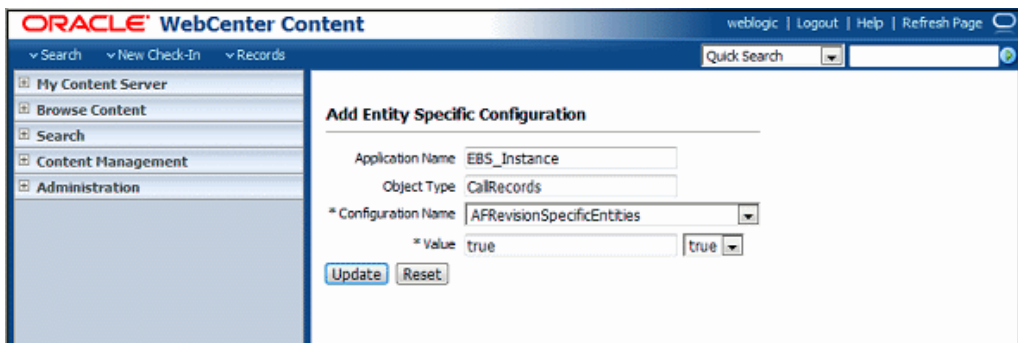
ORACLE® WebCenter Content

weblogic | Logout | Help | Refresh Page

Search New Check-In Records

Quick Search

My Content Server
Browse Content
Search
Content Management
Administration

Add Entity Specific Configuration

Application Name EBS_Instance
Object Type CallRecords
* Configuration Name AFRevisionSpecificEntities
* Value true true

Update Reset